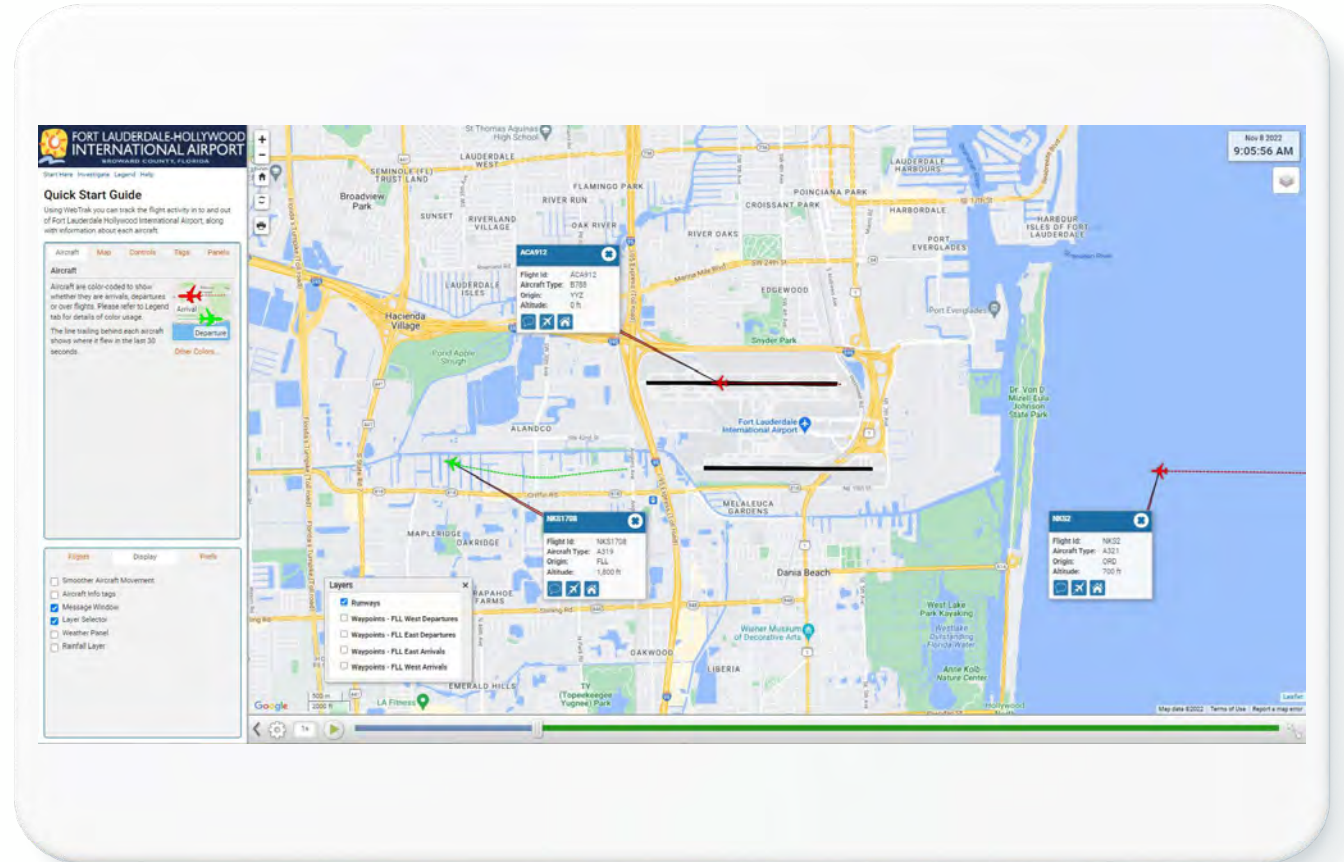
FORT LAUDERDALE-HOLLYWOOD INTERNATIONAL AIRPORT
BROWARD COUNTY, FLORIDA

Start Here Investigate Legend Help

Quick Start Guide

Using WebTrak you can track the flight activity in to and out of Fort Lauderdale Hollywood International Airport, along with information about each aircraft.

Aircraft Map Controls Tags Panels

Aircraft

Aircraft are color-coded to show whether they are arrivals, departures or over flights. Please refer to Legend tab for details of color usage.

Arrival
Departure

The line trailing behind each aircraft shows where it flew in the last 30 seconds.

Other Colors...

Flights Display Prefs

Smoother Aircraft Movement
Aircraft Info tags
Message Window
Layer Selector
Weather Panel
Rainfall Layer

Nov 8 2022
9:05:56 AM

ACA912
Flight Id: ACA912
Aircraft Type: B788
Origin: YYZ
Altitude: 0 ft

NKS1708
Flight Id: NKS1708
Aircraft Type: A319
Origin: FLL
Altitude: 1,800 ft

NKS2
Flight Id: NKS2
Aircraft Type: A321
Origin: ORD
Altitude: 700 ft

Layers
Runways
Waypoints - FLL West Departures
Waypoints - FLL East Departures
Waypoints - FLL East Arrivals
Waypoints - FLL West Arrivals

St Thomas Aquinas High School
LAUDERDALE WEST
SEMINOLE (FL) TRUST LAND
Broadview Park
FLAMINGO PARK
RIVER RUN
SUNSET
RIVERLAND VILLAGE
OAK RIVER
POINCIANA PARK
CROISSANT PARK
LAUDERDALE HARBOURS
HARBORDALE
HARBOUR ISLES OF FORT LAUDERDALE
RIVER OAKS
PORT EVERGLADES
LAUDERDALE ISLES
EDGEWOOD
Port Everglades
Hacienda Village
Snyder Park
Fort Apple Slough
Fort Lauderdale International Airport
ALANDCO
Dr. Von D. Mizell-Eula Johnson State Park
MELALEUCA GARDENS
MAPLERIDGE
OAKRIDGE
Dania Beach
RAPAHOE FARMS
West Lake Park Kayaking
Warner Museum of Decorative Arts
OAKWOOD
LIBERIA
EMERALD HILLS
TV (Topeekeegee Yugnee) Park
Anne Kolb Nature Center
LA Fitness
Google
500 m
2000 ft
Map data ©2022 Terms of Use Report a map error
Leaflet
1x